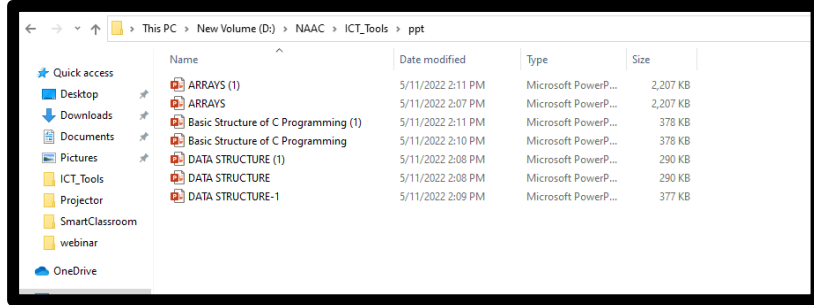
This PC > New Volume (D:) > NAAC > ICT_Tools > ppt

Quick access
Desktop
Downloads
Documents
Pictures
ICT_Tools
Projector
SmartClassroom
webinar
OneDrive

| Name | Date modified | Type | Size |
|---|---|---|---|
| ARRAYS (1) | 5/11/2022 2:11 PM | Microsoft PowerP... | 2,207 KB |
| ARRAYS | 5/11/2022 2:07 PM | Microsoft PowerP... | 2,207 KB |
| Basic Structure of C Programming (1) | 5/11/2022 2:11 PM | Microsoft PowerP... | 378 KB |
| Basic Structure of C Programming | 5/11/2022 2:10 PM | Microsoft PowerP... | 378 KB |
| DATA STRUCTURE (1) | 5/11/2022 2:08 PM | Microsoft PowerP... | 290 KB |
| DATA STRUCTURE | 5/11/2022 2:08 PM | Microsoft PowerP... | 290 KB |
| DATA STRUCTURE-1 | 5/11/2022 2:09 PM | Microsoft PowerP... | 377 KB |